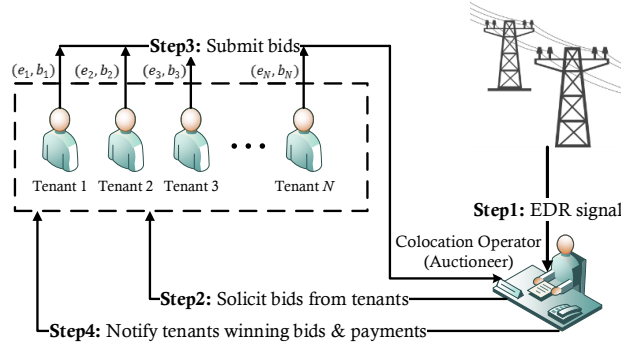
**Step3:** Submit bids

$(e_1, b_1)$ $(e_2, b_2)$ $(e_3, b_3)$ $(e_N, b_N)$

Tenant 1 Tenant 2 Tenant 3 • • • Tenant $N$

**Step1:** EDR signal

Colocation Operator (Auctioneer)

**Step2:** Solicit bids from tenants

**Step4:** Notify tenants winning bids & payments